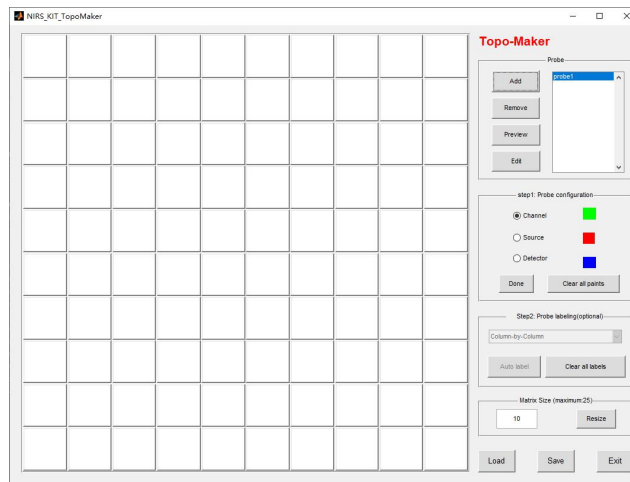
NIRS_KIT_TopoMaker

Topo-Maker

Probe

Add

Remove

Preview

Edit

probe1

step1: Probe configuration

Channel

Source

Detector

Done

Clear all paints

Step2: Probe labeling(optional)

Column-by-Column

Auto label

Clear all labels

Matrix Size (maximum:25)

10

Resize

Load

Save

Exit